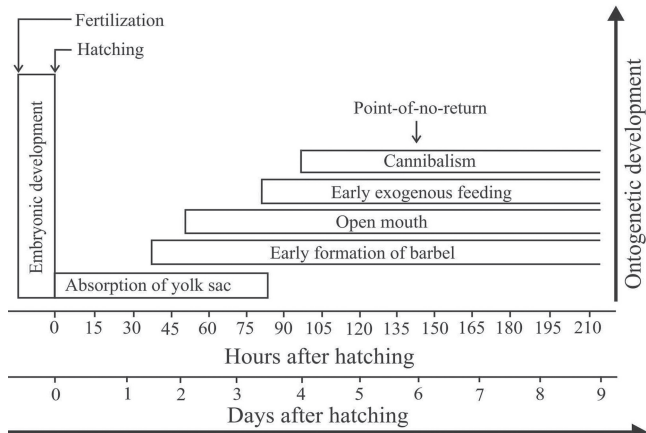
Fertilization

Hatching

Embryonic development

Point-of-no-return

Cannibalism

Early exogenous feeding

Open mouth

Early formation of barbel

Absorption of yolk sac

Ontogenetic development

0 15 30 45 60 75 90 105 120 135 150 165 180 195 210

Hours after hatching

0 1 2 3 4 5 6 7 8 9

Days after hatching